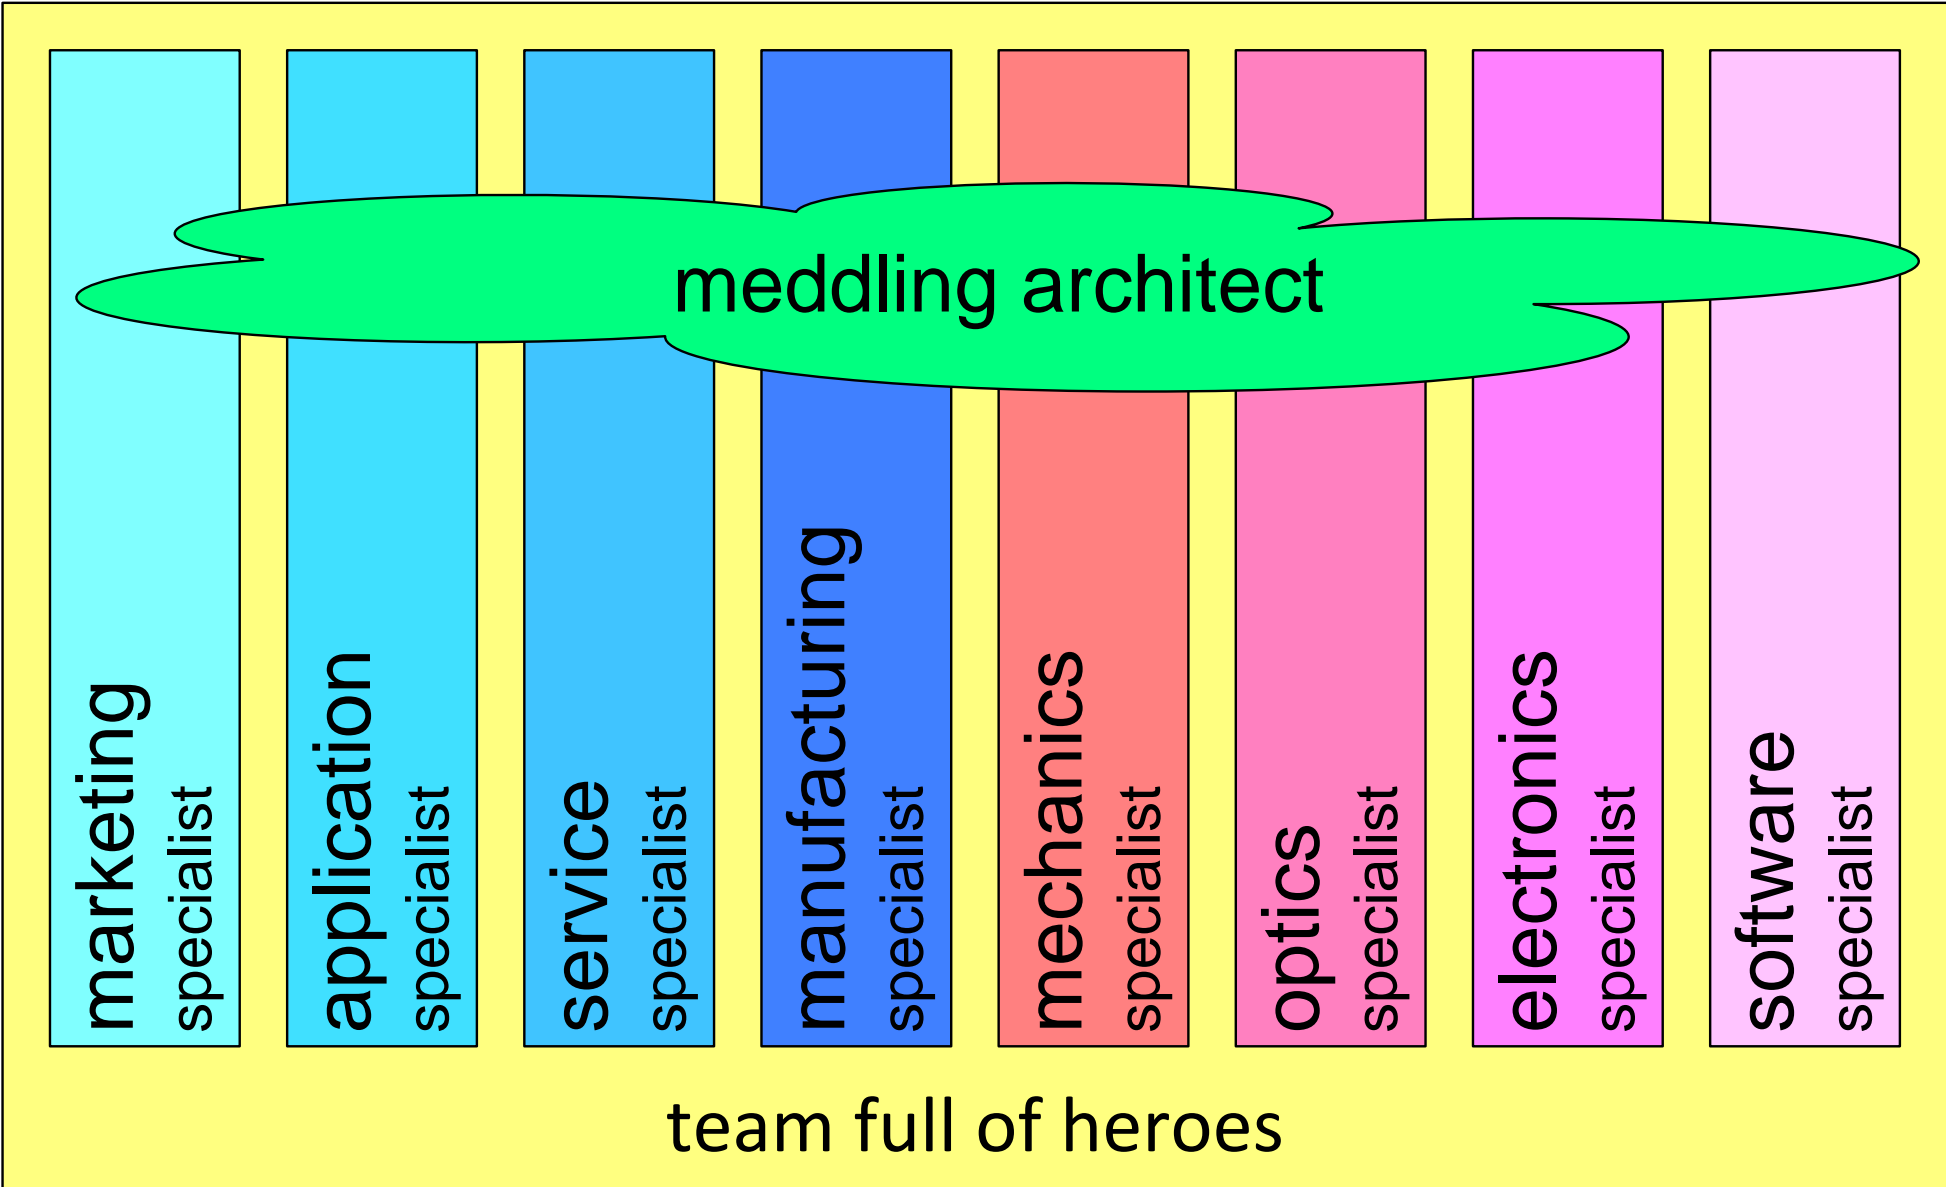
meddling architect

marketing specialist

application specialist

service specialist

manufacturing specialist

mechanics specialist

optics specialist

electronics specialist

software specialist

team full of heroes